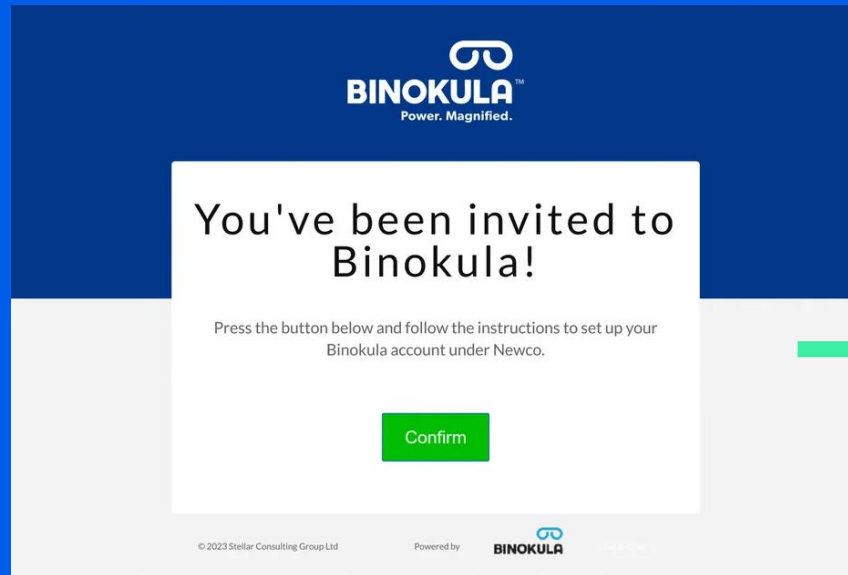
BINOKULA™
Power. Magnified.

You've been invited to Binokula!

Press the button below and follow the instructions to set up your Binokula account under Newco.

Confirm

© 2023 Stellar Consulting Group Ltd

Powered by BINOKULA